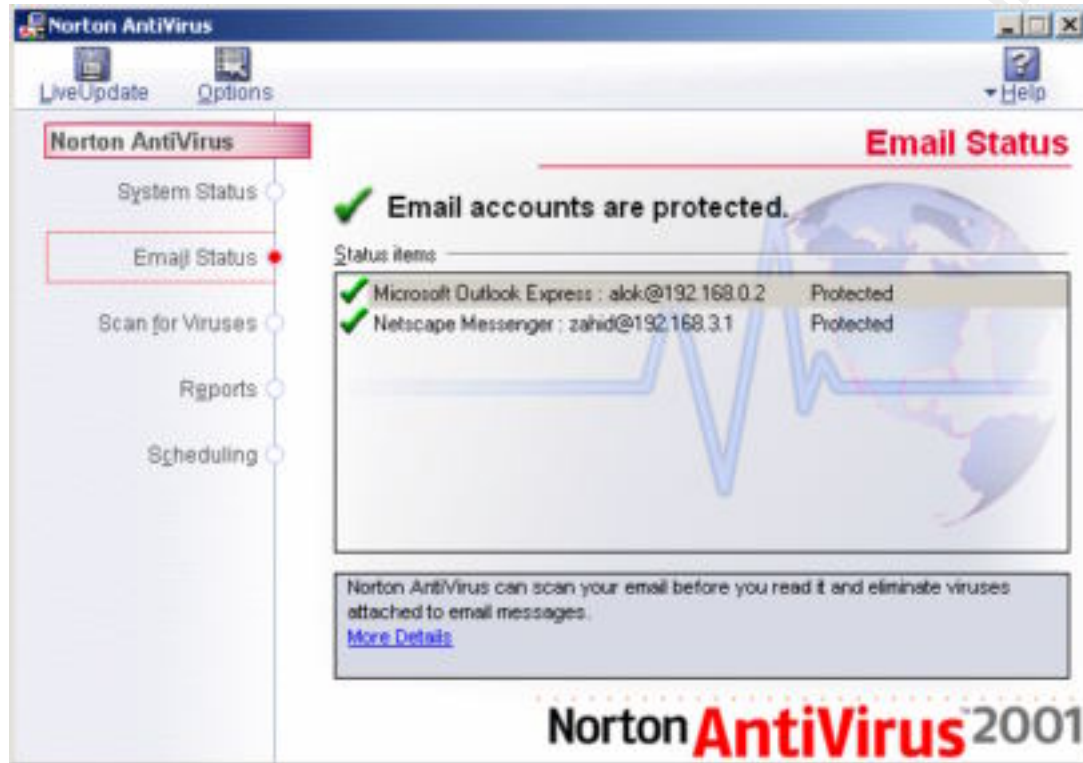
Norton AntiVirus

LiveUpdate Options Help

Norton AntiVirus

System Status

Email Status

Scan for Viruses

Reports

Scheduling

Email Status

Email accounts are protected.

Status items

| | |
|---|---|
| Microsoft Outlook Express : alok@192.168.0.2 | Protected |
| Netscape Messenger : zahid@192.168.3.1 | Protected |

Norton AntiVirus can scan your email before you read it and eliminate viruses attached to email messages.
More Details

Norton AntiVirus 2001